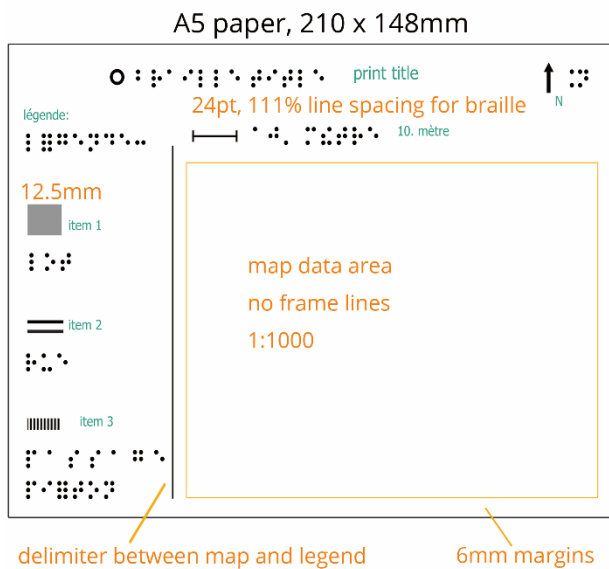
A5 paper, 210 x 148mm

print title

24pt, 111% line spacing for braille

N

légende:

10. mètre

12.5mm

item 1

item 2

item 3

map data area

no frame lines

1:1000

delimiter between map and legend

6mm margins